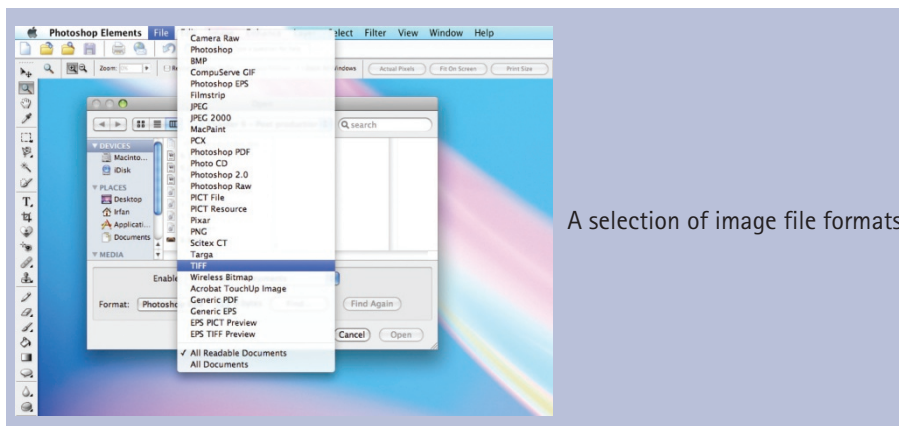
Photoshop Elements File Select Filter View Window Help

Zoom: Windows Actual Pixels Fit On Screen Print Size

Camera Raw
Photoshop
BMP
CompuServe GIF
Photoshop EPS
Filmstrip
JPEG
JPEG 2000
MacPaint
PCX
Photoshop PDF
Photo CD
Photoshop 2.0
Photoshop Raw
PICT File
PICT Resource
Pixar
PNG
Scitex CT
Targa
TIFF
Wireless Bitmap
Acrobat TouchUp Image
Generic PDF
Generic EPS
EPS PICT Preview
EPS TIFF Preview
✓ All Readable Documents
All Documents

Q search

DEVICES
Macinto...
iDisk
PLACES
Desktop
Irfan
Applicati...
Documents
MEDIA

Enable
Format: Photosho
Find Again
Cancel
Open

A selection of image file formats